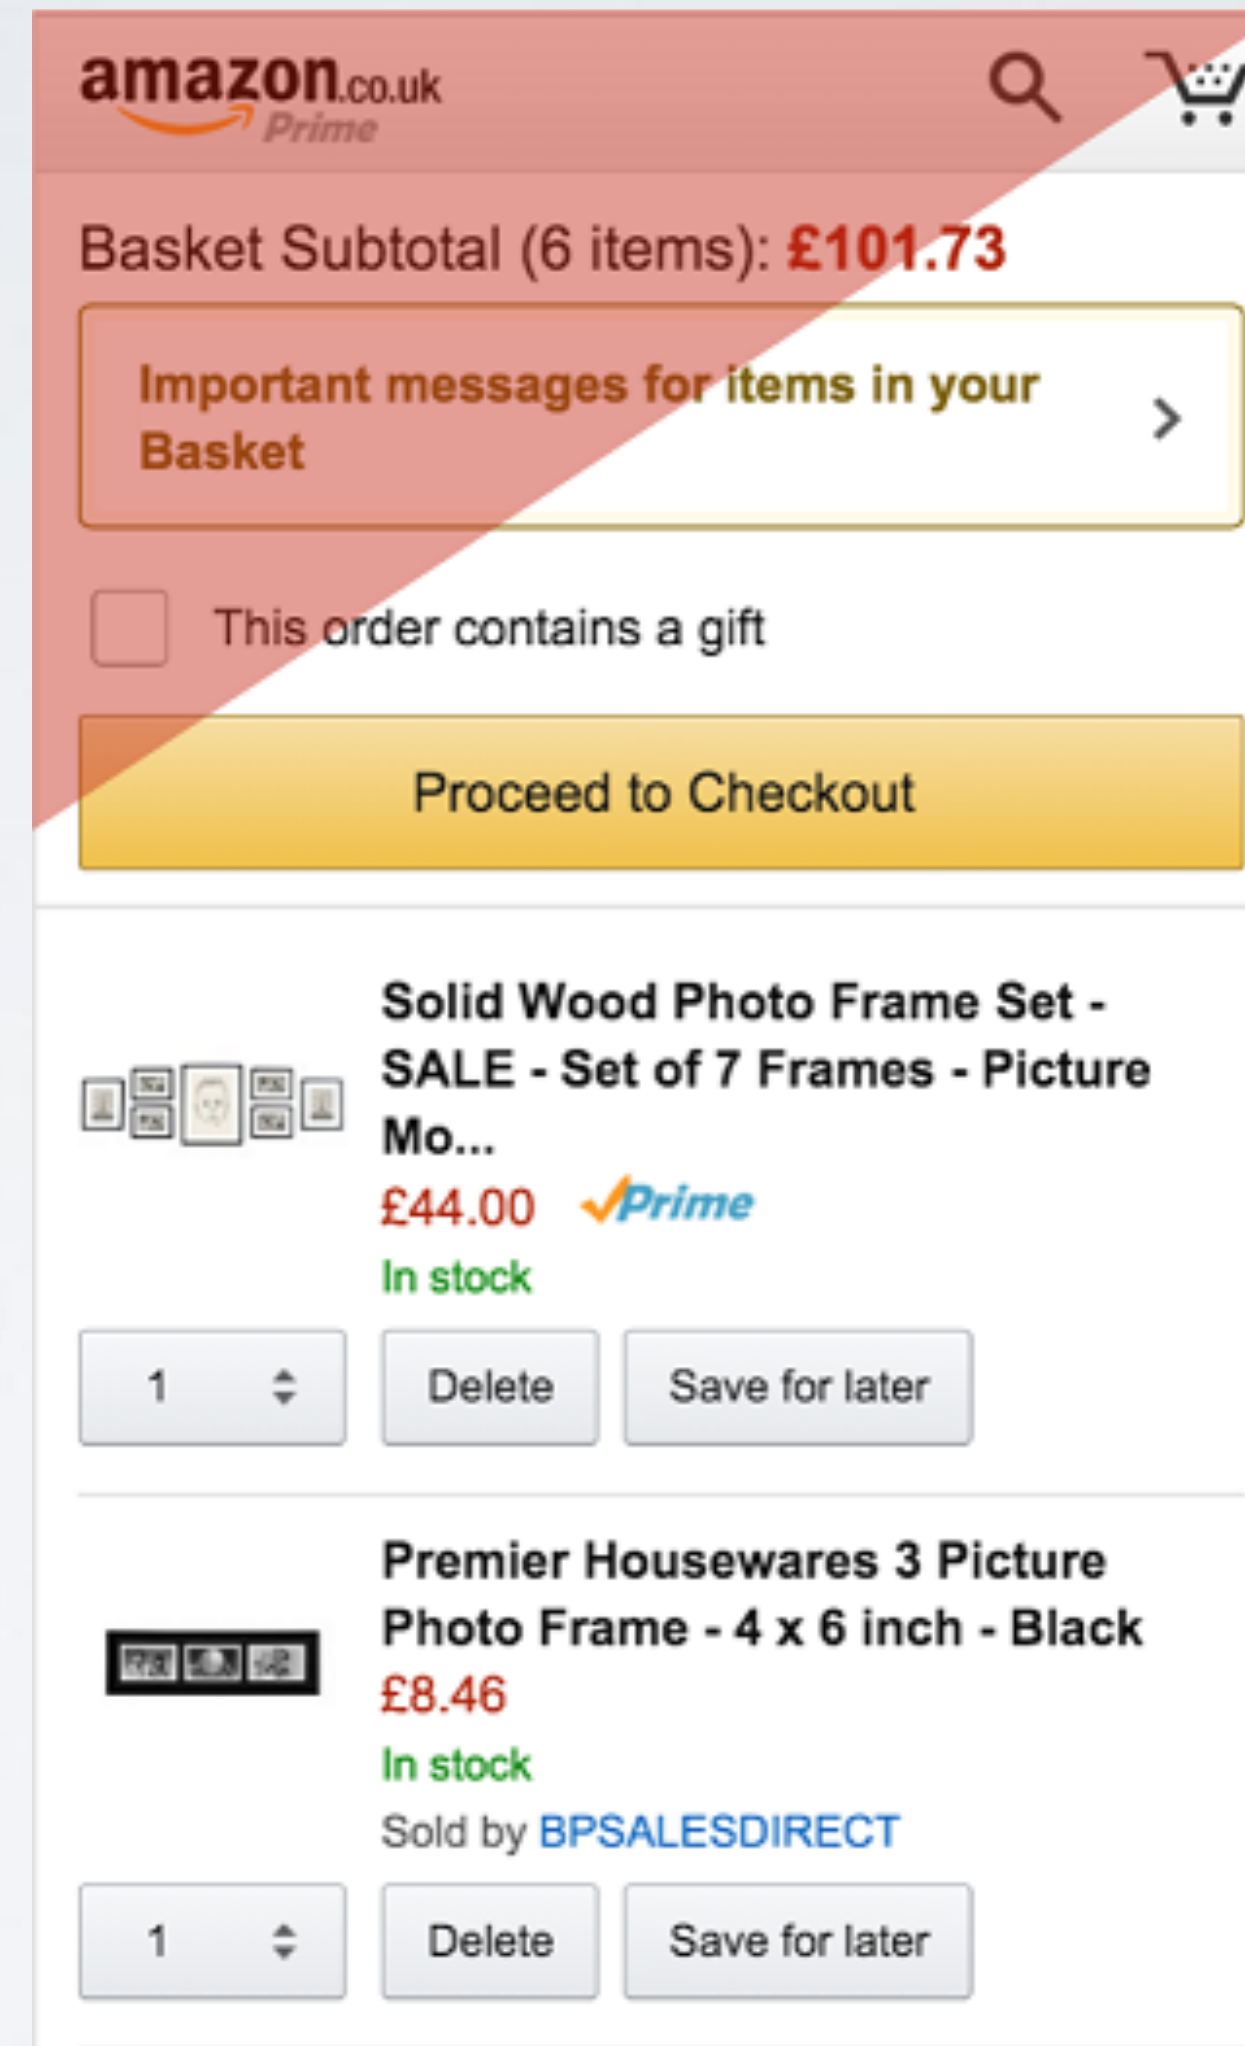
amazon.co.uk Prime

Basket Subtotal (6 items): £101.73

Important messages for items in your Basket

This order contains a gift

Proceed to Checkout

Solid Wood Photo Frame Set - SALE - Set of 7 Frames - Picture Mo...
£44.00 Prime
In stock

1 Delete Save for later

Premier Housewares 3 Picture Photo Frame - 4 x 6 inch - Black
£8.46
In stock
Sold by BPSALESDIRECT

1 Delete Save for later